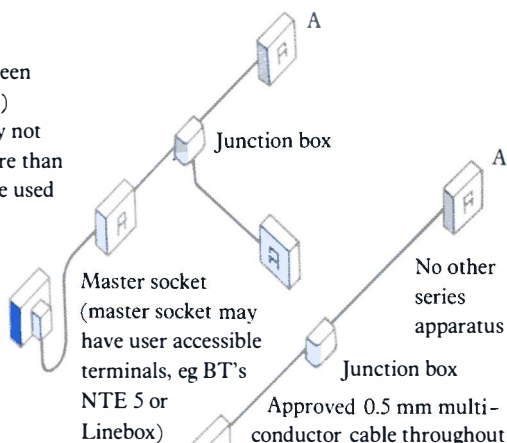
een
)
y not
re than
e used

A

Junction box

A

Master socket (master socket may have user accessible terminals, eg BT's NTE 5 or Linebox)

No other series apparatus

Junction box

Approved 0.5 mm multi-conductor cable throughout